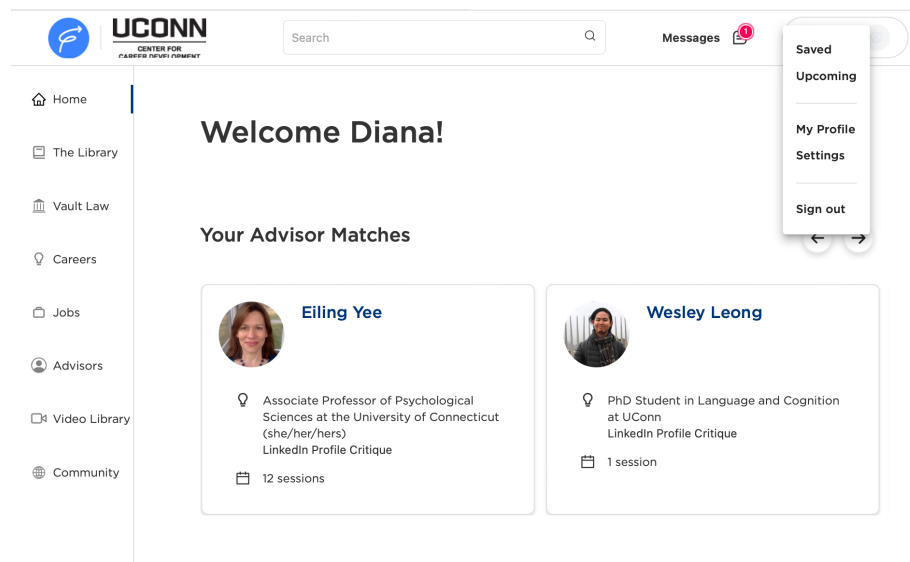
UCONN
CENTER FOR CAREER DEVELOPMENT

Search

Messages 1

Saved
Upcoming

My Profile
Settings

Sign out

Home

The Library

Vault Law

Careers

Jobs

Advisors

Video Library

Community

Welcome Diana!

Your Advisor Matches

Eiling Yee

Associate Professor of Psychological Sciences at the University of Connecticut (she/her/hers)
LinkedIn Profile Critique

12 sessions

Wesley Leong

PhD Student in Language and Cognition at UConn
LinkedIn Profile Critique

1 session